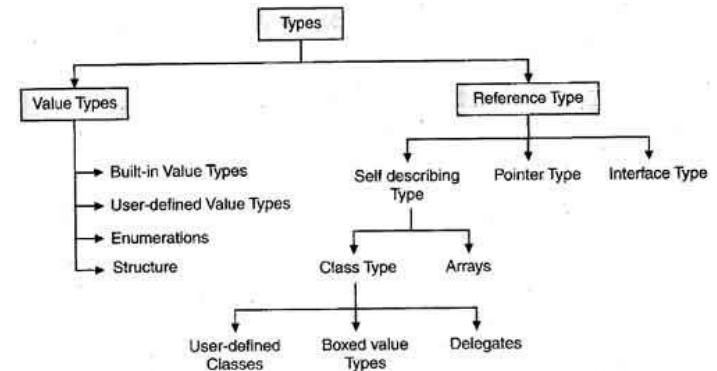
Types

Value Types

Built-in Value Types

User-defined Value Types

Enumerations

Structure

Reference Type

Self describing Type

Pointer Type

Interface Type

Class Type

Arrays

User-defined Classes

Boxed value Types

Delegates